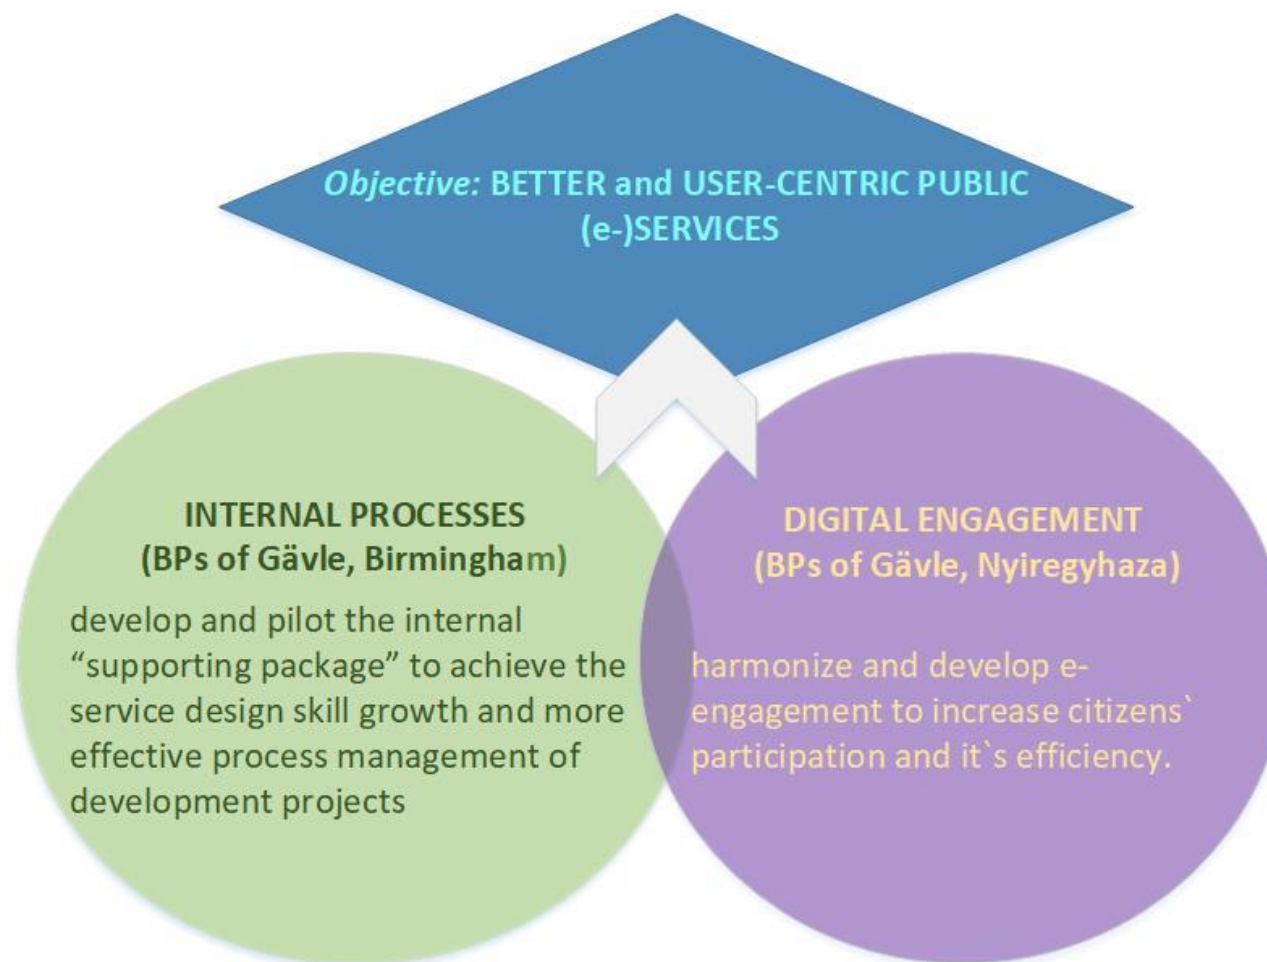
*Objective:* BETTER and USER-CENTRIC PUBLIC (e-)SERVICES

INTERNAL PROCESSES
(BPs of Gävle, Birmingham)

develop and pilot the internal "supporting package" to achieve the service design skill growth and more effective process management of development projects

DIGITAL ENGAGEMENT
(BPs of Gävle, Nyiregyhaza)

harmonize and develop e-engagement to increase citizens` participation and it`s efficiency.